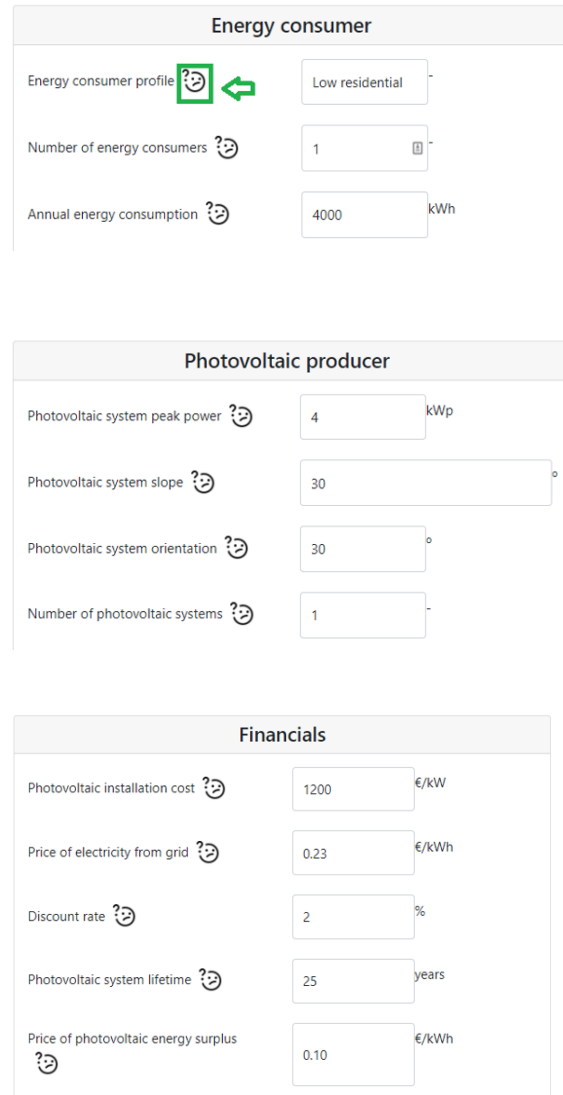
Energy consumer

Energy consumer profile

Low residential -

Number of energy consumers

1 -

Annual energy consumption

4000 kWh

Photovoltaic producer

Photovoltaic system peak power

4 kWp

Photovoltaic system slope

30 °

Photovoltaic system orientation

30 °

Number of photovoltaic systems

1 -

Financials

Photovoltaic installation cost

1200 €/kW

Price of electricity from grid

0.23 €/kWh

Discount rate

2 %

Photovoltaic system lifetime

25 years

Price of photovoltaic energy surplus

0.10 €/kWh